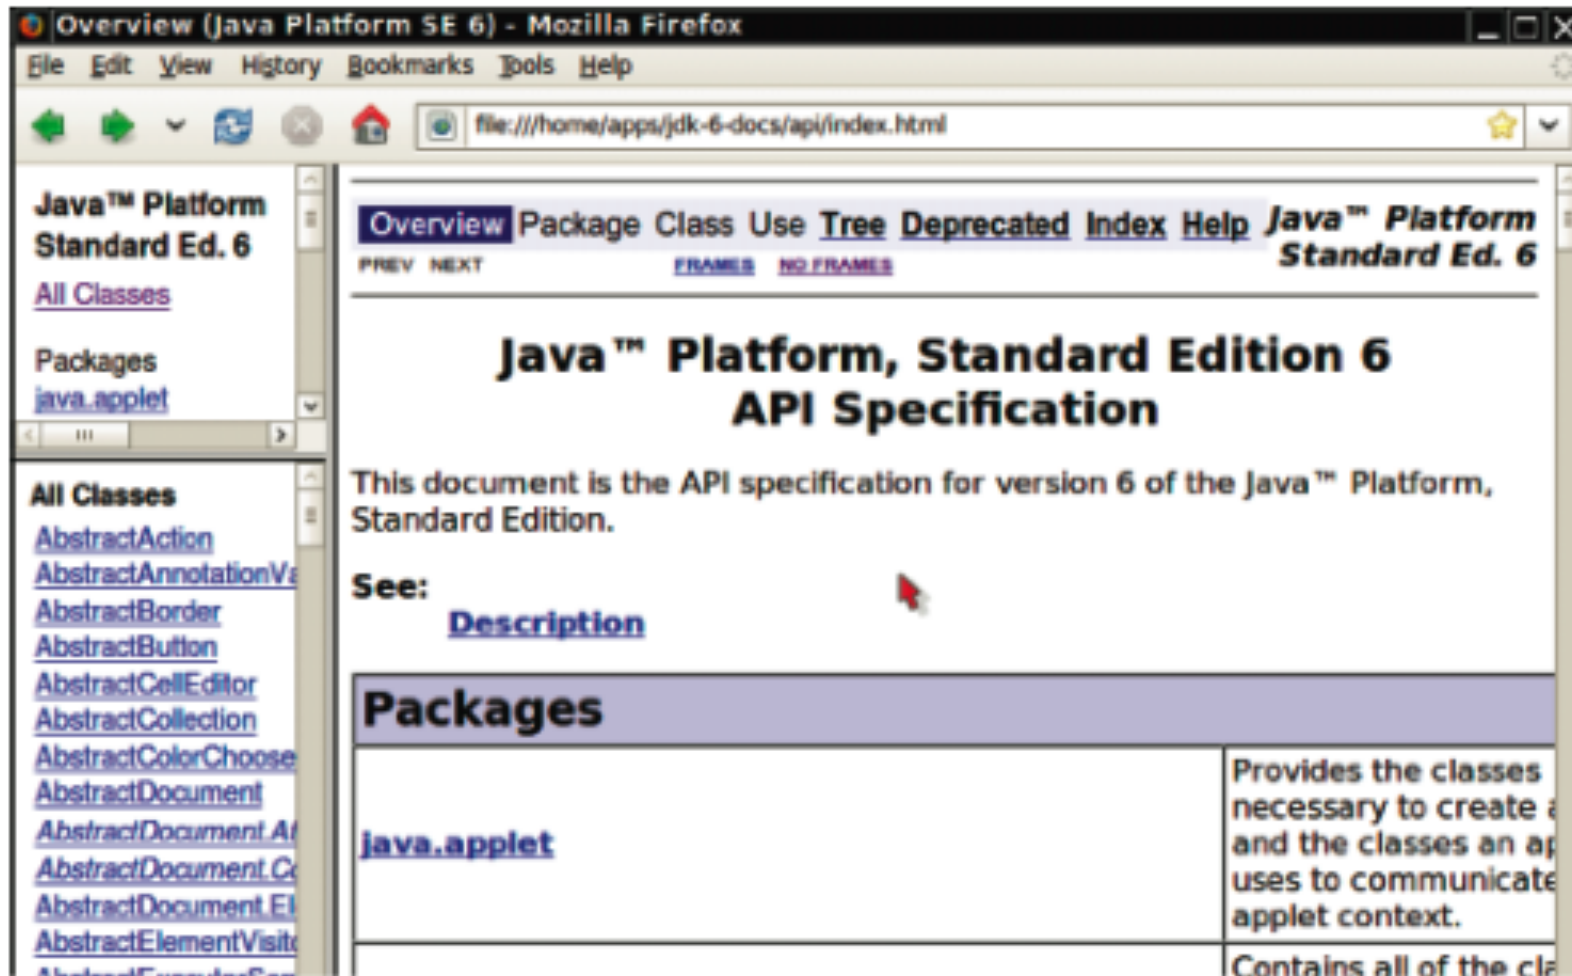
Overview (Java Platform SE 6) - Mozilla Firefox

File Edit View History Bookmarks Tools Help

file:///home/apps/jdk-6-docs/api/index.html

Java™ Platform Standard Ed. 6

All Classes

Packages
java.applet

All Classes
AbstractAction
AbstractAnnotationV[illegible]
AbstractBorder
AbstractButton
AbstractCellEditor
AbstractCollection
AbstractColorChoose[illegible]
AbstractDocument
AbstractDocument.A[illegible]
AbstractDocument.C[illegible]
AbstractDocument.E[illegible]
AbstractElementVisit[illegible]

Overview Package Class Use Tree Deprecated Index Help

Java™ Platform Standard Ed. 6

PREV NEXT FRAMES NO FRAMES

Java™ Platform, Standard Edition 6
API Specification

This document is the API specification for version 6 of the Java™ Platform, Standard Edition.

See:
Description

| Packages | |
|---|---|
| java.applet | Provides the classes necessary to create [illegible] and the classes an a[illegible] uses to communicate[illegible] applet context. |
| | Contains all of the cla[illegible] |